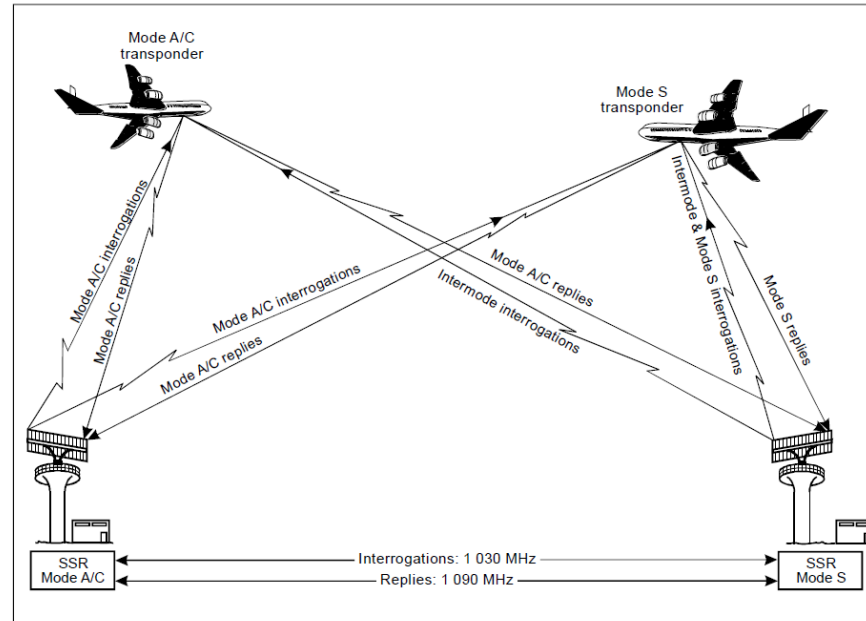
Mode A/C transponder

Mode S transponder

Mode A/C interrogations

Mode A/C replies

Mode A/C interrogations

Mode A/C replies

Mode A/C replies

Intermode interrogations

Intermode & Mode S interrogations

Mode S replies

SSR Mode A/C

Interrogations: 1 030 MHz

Replies: 1 090 MHz

SSR Mode S